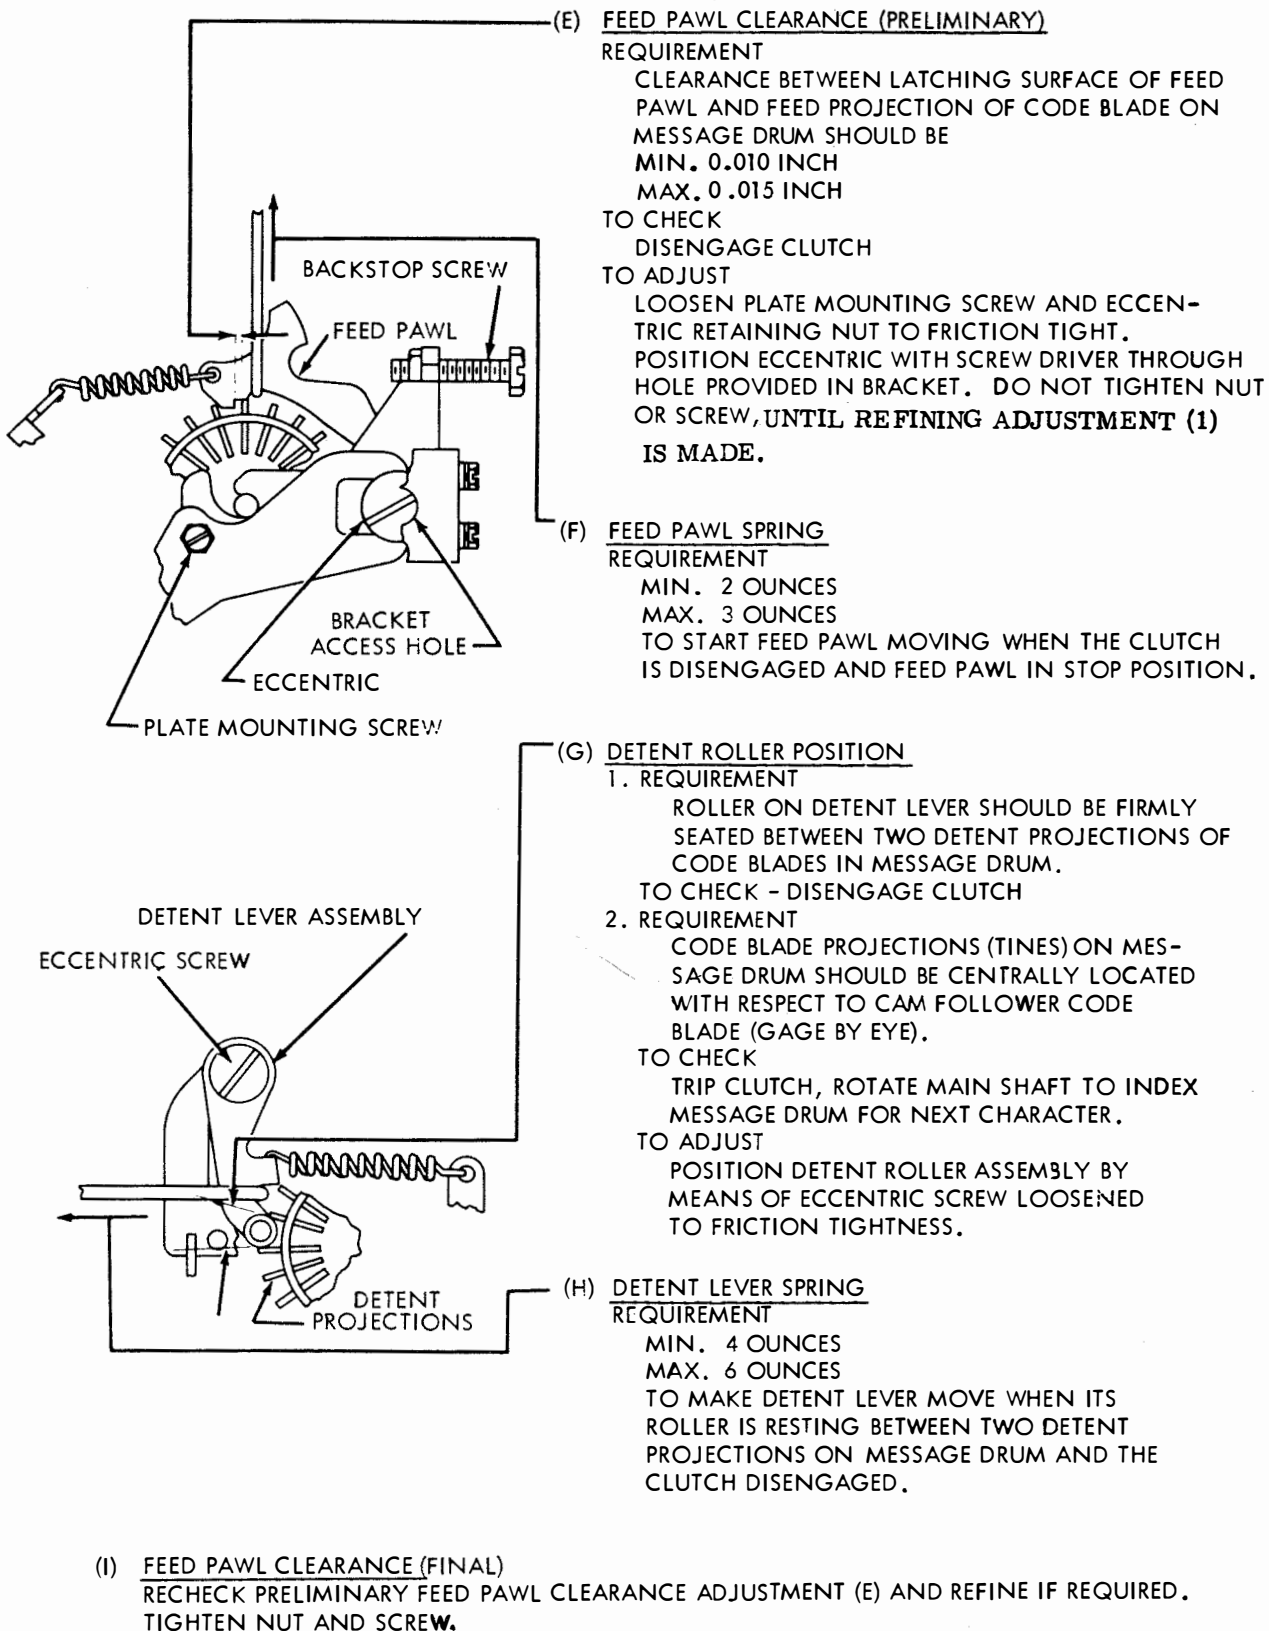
(E) FEED PAWL CLEARANCE (PRELIMINARY)
REQUIREMENT
CLEARANCE BETWEEN LATCHING SURFACE OF FEED PAWL AND FEED PROJECTION OF CODE BLADE ON MESSAGE DRUM SHOULD BE
MIN. 0.010 INCH
MAX. 0 .015 INCH
TO CHECK
DISENGAGE CLUTCH
TO ADJUST
LOOSEN PLATE MOUNTING SCREW AND ECCENTRIC RETAINING NUT TO FRICTION TIGHT. POSITION ECCENTRIC WITH SCREW DRIVER THROUGH HOLE PROVIDED IN BRACKET. DO NOT TIGHTEN NUT OR SCREW, UNTIL REFINING ADJUSTMENT (1) IS MADE.

BACKSTOP SCREW
FEED PAWL
BRACKET ACCESS HOLE
ECCENTRIC
PLATE MOUNTING SCREW

(F) FEED PAWL SPRING
REQUIREMENT
MIN. 2 OUNCES
MAX. 3 OUNCES
TO START FEED PAWL MOVING WHEN THE CLUTCH IS DISENGAGED AND FEED PAWL IN STOP POSITION.

(G) DETENT ROLLER POSITION
1. REQUIREMENT
ROLLER ON DETENT LEVER SHOULD BE FIRMLY SEATED BETWEEN TWO DETENT PROJECTIONS OF CODE BLADES IN MESSAGE DRUM.
TO CHECK - DISENGAGE CLUTCH
2. REQUIREMENT
CODE BLADE PROJECTIONS (TINES) ON MESSAGE DRUM SHOULD BE CENTRALLY LOCATED WITH RESPECT TO CAM FOLLOWER CODE BLADE (GAGE BY EYE).
TO CHECK
TRIP CLUTCH, ROTATE MAIN SHAFT TO INDEX MESSAGE DRUM FOR NEXT CHARACTER.
TO ADJUST
POSITION DETENT ROLLER ASSEMBLY BY MEANS OF ECCENTRIC SCREW LOOSENED TO FRICTION TIGHTNESS.

DETENT LEVER ASSEMBLY
ECCENTRIC SCREW
DETENT PROJECTIONS

(H) DETENT LEVER SPRING
REQUIREMENT
MIN. 4 OUNCES
MAX. 6 OUNCES
TO MAKE DETENT LEVER MOVE WHEN ITS ROLLER IS RESTING BETWEEN TWO DETENT PROJECTIONS ON MESSAGE DRUM AND THE CLUTCH DISENGAGED.

(I) FEED PAWL CLEARANCE (FINAL)
RECHECK PRELIMINARY FEED PAWL CLEARANCE ADJUSTMENT (E) AND REFINE IF REQUIRED. TIGHTEN NUT AND SCREW.